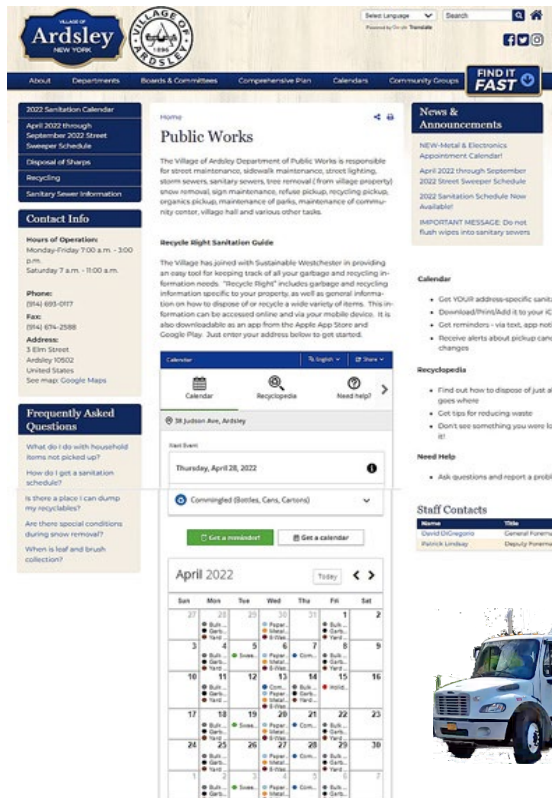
VILLAGE OF
Ardsley
NEW YORK

VILLAGE OF ARDSLEY 1896

Select Language
Powered by Google Translate
Search

About Departments Boards & Committees Comprehensive Plan Calendars Community Groups FIND IT FAST

2022 Sanitation Calendar
April 2022 through September 2022 Street Sweeper Schedule
Disposal of Sharps
Recycling
Sanitary Sewer Information

Contact Info

Hours of Operation:
Monday-Friday 7:00 a.m. - 3:00 p.m.
Saturday 7 a.m. - 11:00 a.m.

Phone:
(914) 693-0117
Fax:
(914) 674-2588
Address:
3 Elm Street
Ardsley 10502
United States
See map: Google Maps

Frequently Asked Questions

What do I do with household items not picked up?
How do I get a sanitation schedule?
Is there a place I can dump my recyclables?
Are there special conditions during snow removal?
When is leaf and brush collection?

Home

Public Works

The Village of Ardsley Department of Public Works is responsible for street maintenance, sidewalk maintenance, tree maintenance, storm sewers, sanitary sewers, tree removal (from village property) snow removal, sign maintenance, refuse pickup, recycling pickup, organics pickup, maintenance of parks, maintenance of community center, village hall and various other tasks.

Recycle Right Sanitation Guide

The Village has joined with Sustainable Westchester in providing an easy tool for keeping track of all your garbage and recycling information needs. "Recycle Right" includes garbage and recycling information specific to your property, as well as general information on how to dispose of or recycle a wide variety of items. This information can be accessed online and via your mobile device. It is also downloadable as an app from the Apple App Store and Google Play. Just enter your address below to get started.

Calendar English Share
Calendar Recyclopedia Need help?
38 Judson Ave, Ardsley
Next Event
Thursday, April 28, 2022
Commingled (Bottles, Cans, Cartons)
Get a reminder! Get a calendar

April 2022 Today

| Sun | Mon | Tue | Wed | Thu | Fri | Sat |
|---|---|---|---|---|---|---|
| 27 | 28 | 29 | 30 | 31 | 1 | 2 |
| 3 | 4 | 5 | 6 | 7 | 8 | 9 |
| 10 | 11 | 12 | 13 | 14 | 15 | 16 |
| 17 | 18 | 19 | 20 | 21 | 22 | 23 |
| 24 | 25 | 26 | 27 | 28 | 29 | 30 |
| 1 | 2 | 3 | 4 | 5 | 6 | 7 |

News & Announcements

NEW-Metal & Electronics Appointment Calendar!
April 2022 through September 2022 Street Sweeper Schedule
2022 Sanitation Schedule Now Available!
IMPORTANT MESSAGE: Do not flush wipes into sanitary sewers

Calendar
• Get YOUR address-specific sanita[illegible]
• Download/Print/Add it to your iC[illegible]
• Get reminders - via text, app noti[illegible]
• Receive alerts about pickup canc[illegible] changes

Recyclopedia
• Find out how to dispose of just al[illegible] goes where
• Get tips for reducing waste
• Don't see something you were lo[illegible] it!

Need Help
• Ask questions and report a probl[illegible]

Staff Contacts

| Name | Title |
|---|---|
| David DiGregorio | General Forema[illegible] |
| Patrick Lindsay | Deputy Forema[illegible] |